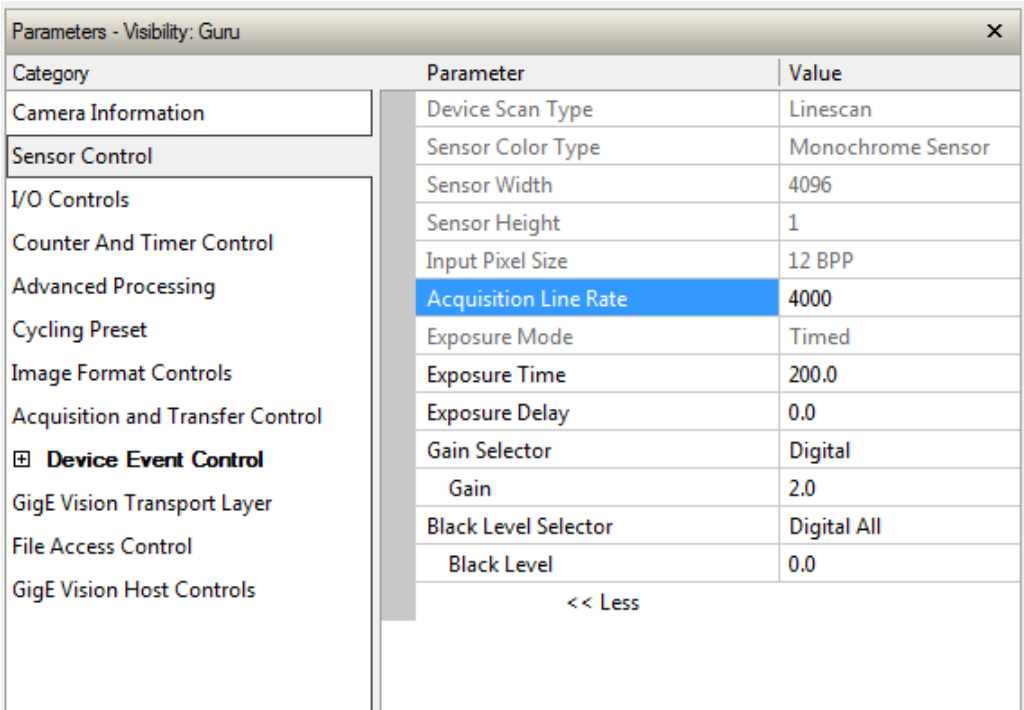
Parameters - Visibility: Guru ×

Category
Camera Information
Sensor Control
I/O Controls
Counter And Timer Control
Advanced Processing
Cycling Preset
Image Format Controls
Acquisition and Transfer Control
⊞ Device Event Control
GigE Vision Transport Layer
File Access Control
GigE Vision Host Controls

| Parameter | Value |
|---|---|
| Device Scan Type | Linescan |
| Sensor Color Type | Monochrome Sensor |
| Sensor Width | 4096 |
| Sensor Height | 1 |
| Input Pixel Size | 12 BPP |
| Acquisition Line Rate | 4000 |
| Exposure Mode | Timed |
| Exposure Time | 200.0 |
| Exposure Delay | 0.0 |
| Gain Selector | Digital |
| Gain | 2.0 |
| Black Level Selector | Digital All |
| Black Level | 0.0 |

<< Less